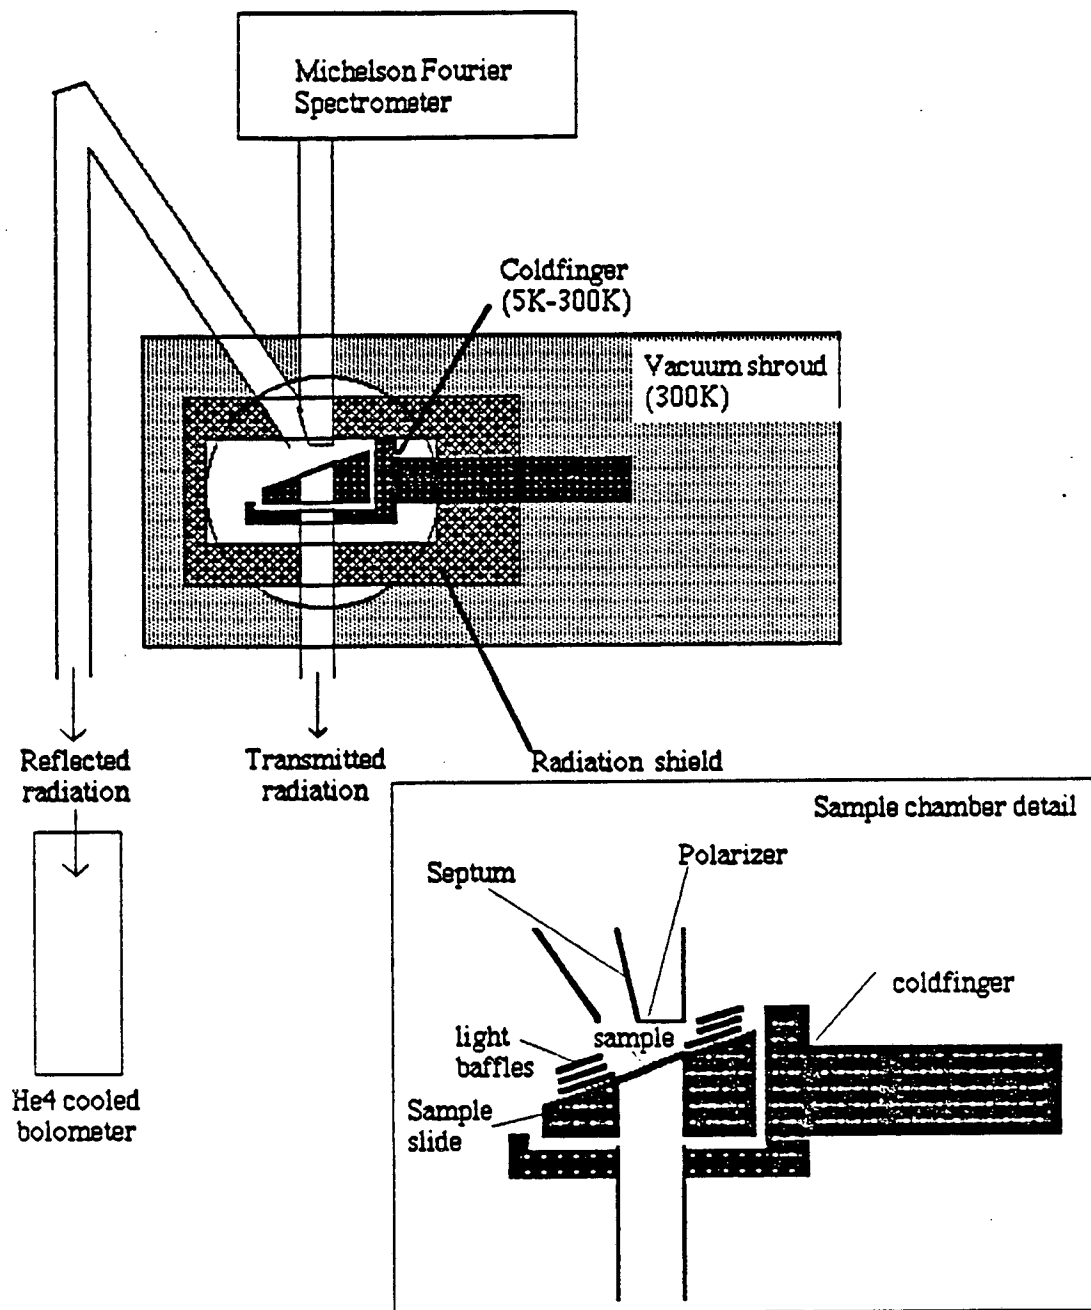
Michelson Fourier Spectrometer

Coldfinger (5K-300K)

Vacuum shroud (300K)

Reflected radiation

Transmitted radiation

Radiation shield

He4 cooled bolometer

Sample chamber detail

Septum

Polarizer

coldfinger

light baffles

sample

Sample slide